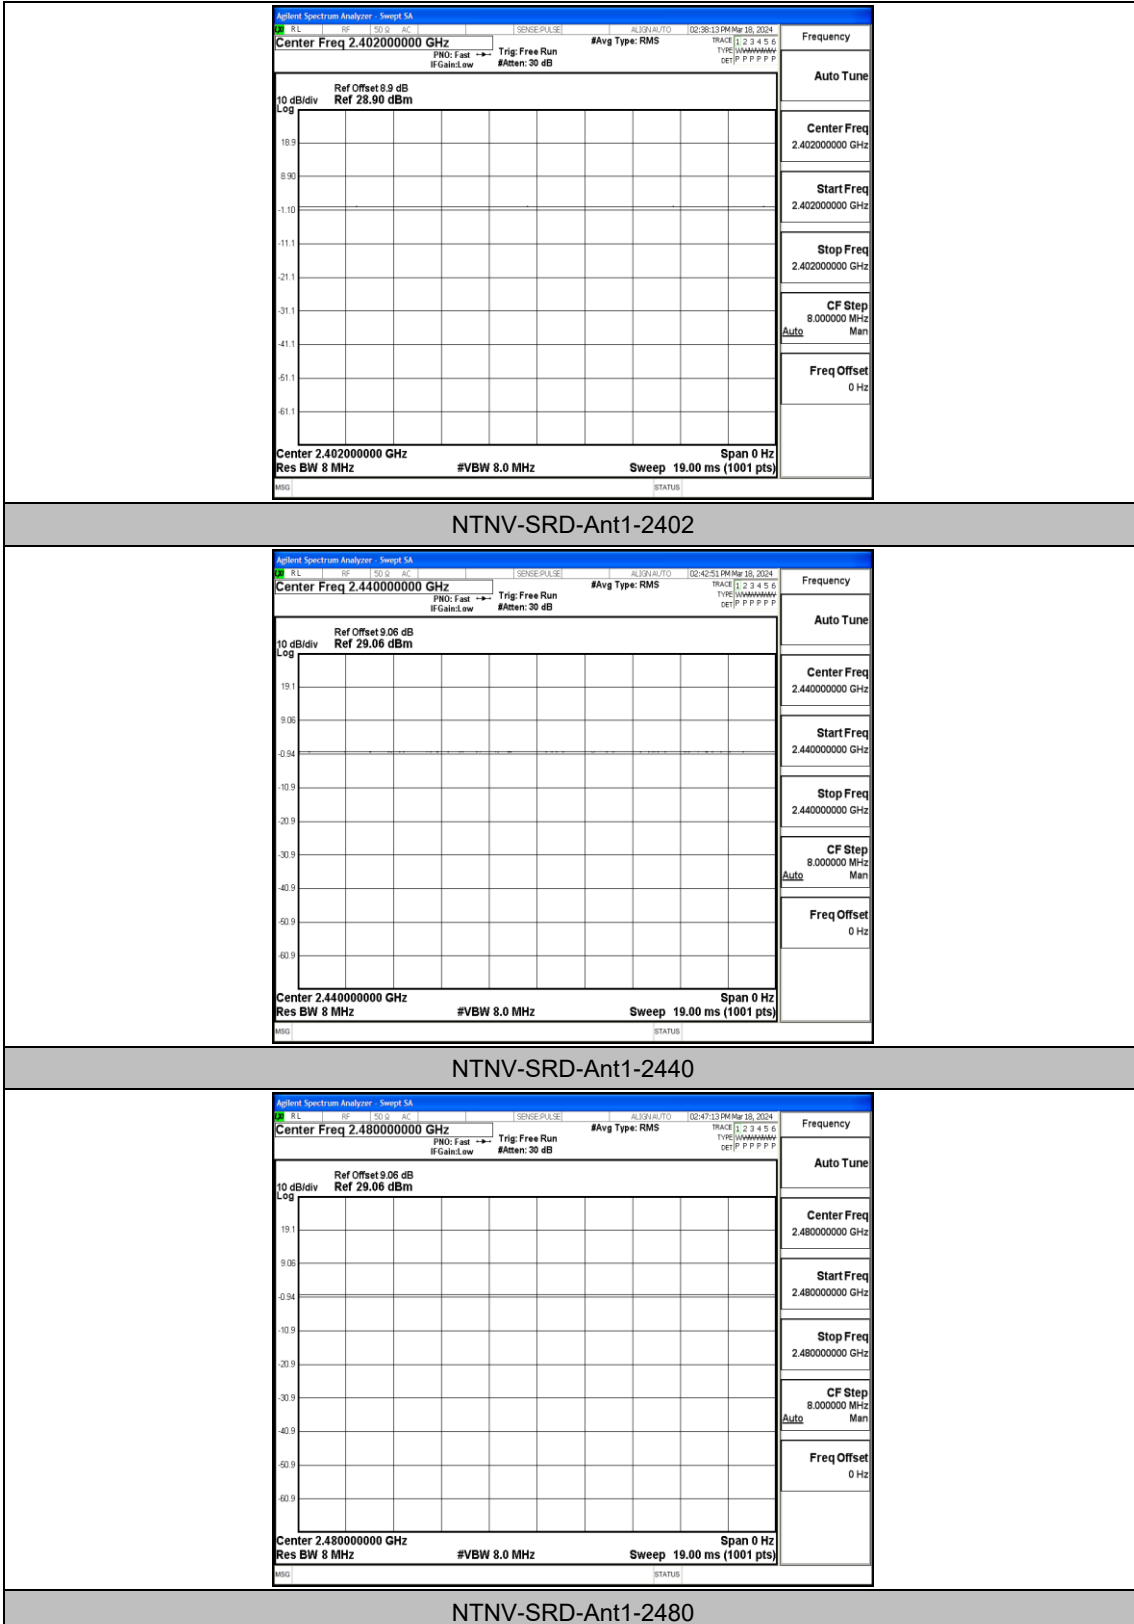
Agilent Spectrum Analyzer - Swept SA
RL RF 50 Ω AC SENSE:PULSE ALIGN AUTO 02:38:13 PM Mar 18, 2024
Center Freq 2.402000000 GHz
PNO: Fast IFGain:Low
Trig: Free Run #Atten: 30 dB
#Avg Type: RMS
TRACE 1 2 3 4 5 6 TYPE WWWWWW DET P P P P P P
Frequency
Auto Tune
Ref Offset 8.9 dB
10 dB/div Ref 28.90 dBm
Log
18.9
8.90
-1.10
-11.1
-21.1
-31.1
-41.1
-51.1
-61.1
Center 2.402000000 GHz
Res BW 8 MHz
#VBW 8.0 MHz
Span 0 Hz
Sweep 19.00 ms (1001 pts)
MSG
STATUS
Center Freq 2.402000000 GHz
Start Freq 2.402000000 GHz
Stop Freq 2.402000000 GHz
CF Step 8.000000 MHz Auto Man
Freq Offset 0 Hz

NTNV-SRD-Ant1-2402

Agilent Spectrum Analyzer - Swept SA
RL RF 50 Ω AC SENSE:PULSE ALIGN AUTO 02:42:51 PM Mar 18, 2024
Center Freq 2.440000000 GHz
PNO: Fast IFGain:Low
Trig: Free Run #Atten: 30 dB
#Avg Type: RMS
TRACE 1 2 3 4 5 6 TYPE WWWWWW DET P P P P P P
Frequency
Auto Tune
Ref Offset 9.06 dB
10 dB/div Ref 29.06 dBm
Log
19.1
9.06
-0.94
-10.9
-20.9
-30.9
-40.9
-50.9
-60.9
Center 2.440000000 GHz
Res BW 8 MHz
#VBW 8.0 MHz
Span 0 Hz
Sweep 19.00 ms (1001 pts)
MSG
STATUS
Center Freq 2.440000000 GHz
Start Freq 2.440000000 GHz
Stop Freq 2.440000000 GHz
CF Step 8.000000 MHz Auto Man
Freq Offset 0 Hz

NTNV-SRD-Ant1-2440

Agilent Spectrum Analyzer - Swept SA
RL RF 50 Ω AC SENSE:PULSE ALIGN AUTO 02:47:13 PM Mar 18, 2024
Center Freq 2.480000000 GHz
PNO: Fast IFGain:Low
Trig: Free Run #Atten: 30 dB
#Avg Type: RMS
TRACE 1 2 3 4 5 6 TYPE WWWWWW DET P P P P P P
Frequency
Auto Tune
Ref Offset 9.06 dB
10 dB/div Ref 29.06 dBm
Log
19.1
9.06
-0.94
-10.9
-20.9
-30.9
-40.9
-50.9
-60.9
Center 2.480000000 GHz
Res BW 8 MHz
#VBW 8.0 MHz
Span 0 Hz
Sweep 19.00 ms (1001 pts)
MSG
STATUS
Center Freq 2.480000000 GHz
Start Freq 2.480000000 GHz
Stop Freq 2.480000000 GHz
CF Step 8.000000 MHz Auto Man
Freq Offset 0 Hz

NTNV-SRD-Ant1-2480